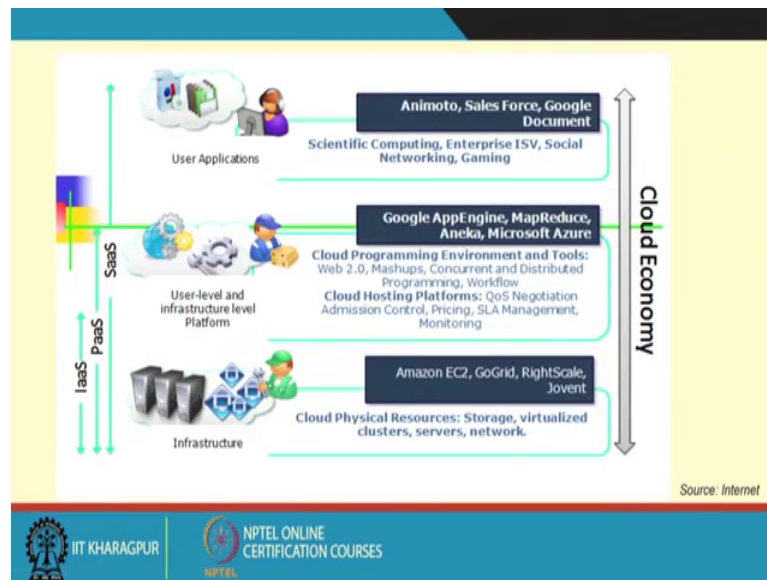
User Applications

Animoto, Sales Force, Google Document

Scientific Computing, Enterprise ISV, Social Networking, Gaming

SaaS

PaaS

IaaS

User-level and infrastructure level Platform

Google AppEngine, MapReduce, Aneka, Microsoft Azure

Cloud Programming Environment and Tools: Web 2.0, Mashups, Concurrent and Distributed Programming, Workflow

Cloud Hosting Platforms: QoS Negotiation Admission Control, Pricing, SLA Management, Monitoring

Infrastructure

Amazon EC2, GoGrid, RightScale, Jovent

Cloud Physical Resources: Storage, virtualized clusters, servers, network.

Cloud Economy

Source: Internet

IIT KHARAGPUR

NPTEL ONLINE CERTIFICATION COURSES

NPTEL